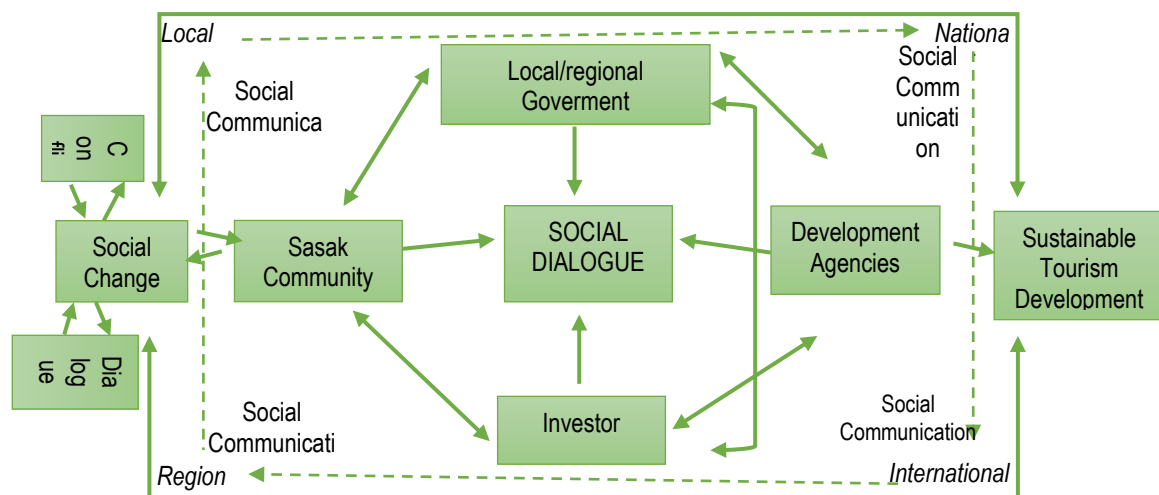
Local

Nationa

Social Communica

Local/regional Goverment

Social Comm unicati on

C on fi

Social Change

Sasak Community

SOCIAL DIALOGUE

Development Agencies

Sustainable Tourism Development

Dia log ue

Social Communicati

Investor

Social Communication

Region

International